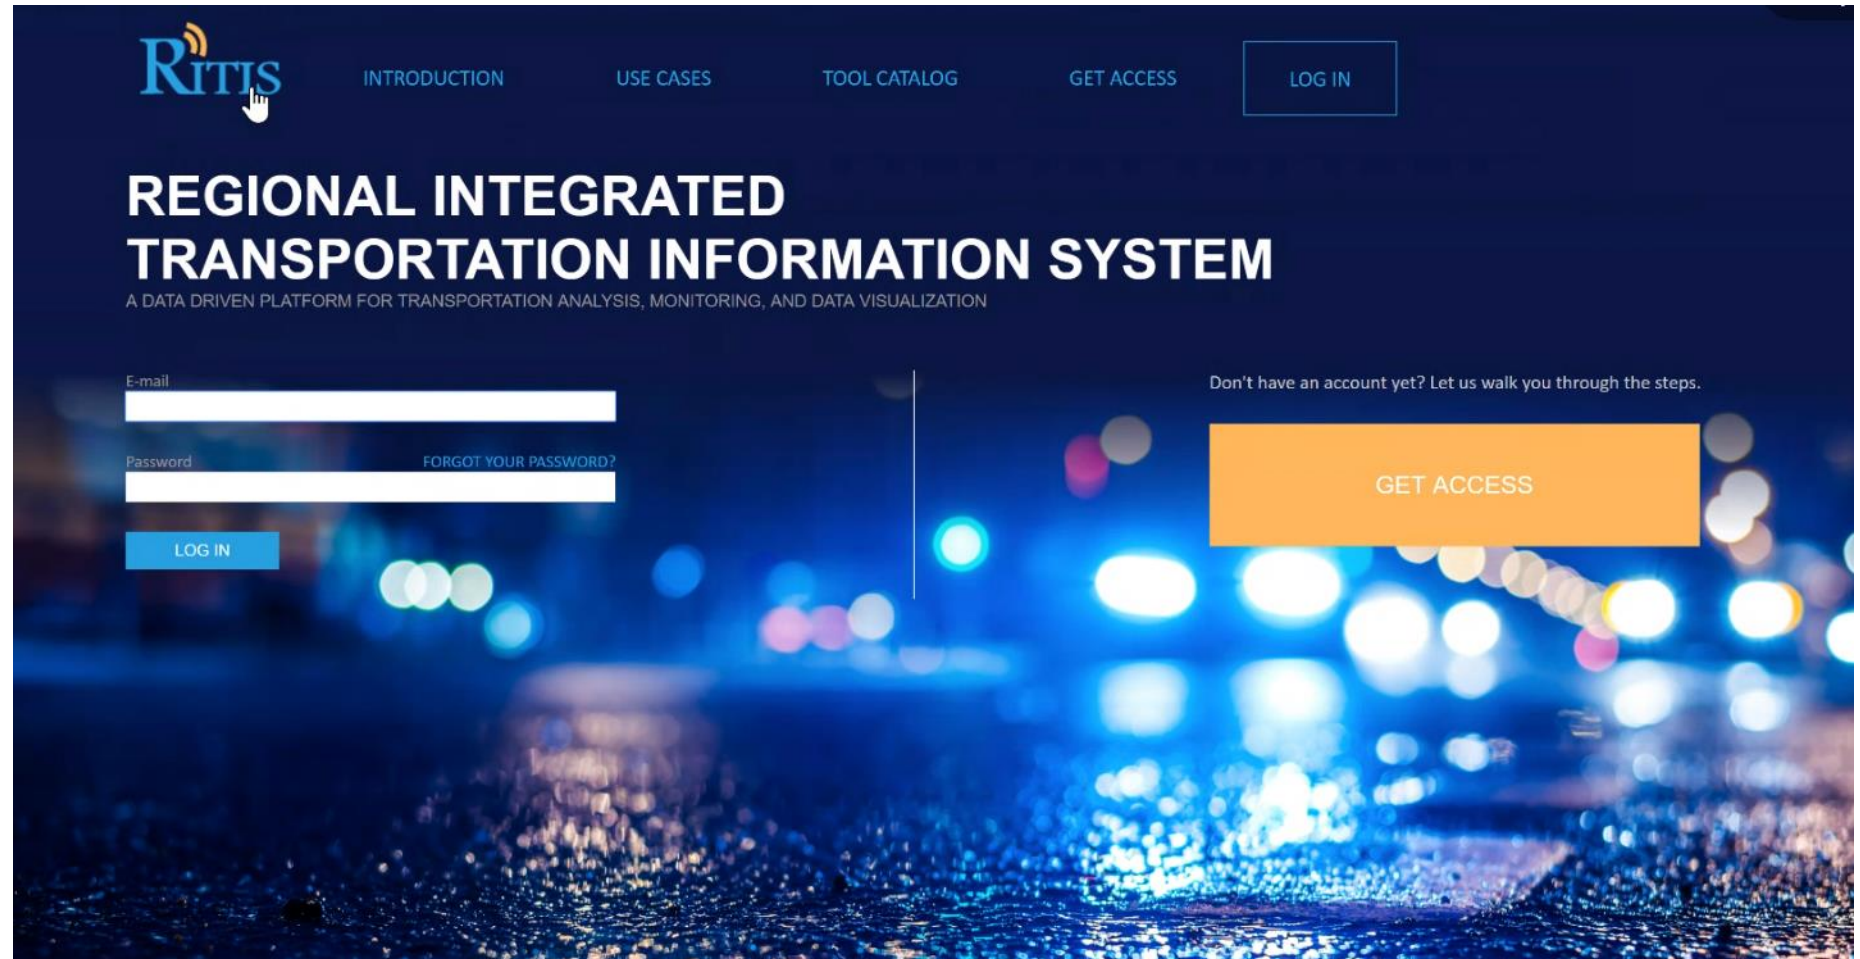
RITIS

INTRODUCTION USE CASES TOOL CATALOG GET ACCESS LOG IN

REGIONAL INTEGRATED TRANSPORTATION INFORMATION SYSTEM

A DATA DRIVEN PLATFORM FOR TRANSPORTATION ANALYSIS, MONITORING, AND DATA VISUALIZATION

E-mail

Password FORGOT YOUR PASSWORD?

LOG IN

Don't have an account yet? Let us walk you through the steps.

GET ACCESS